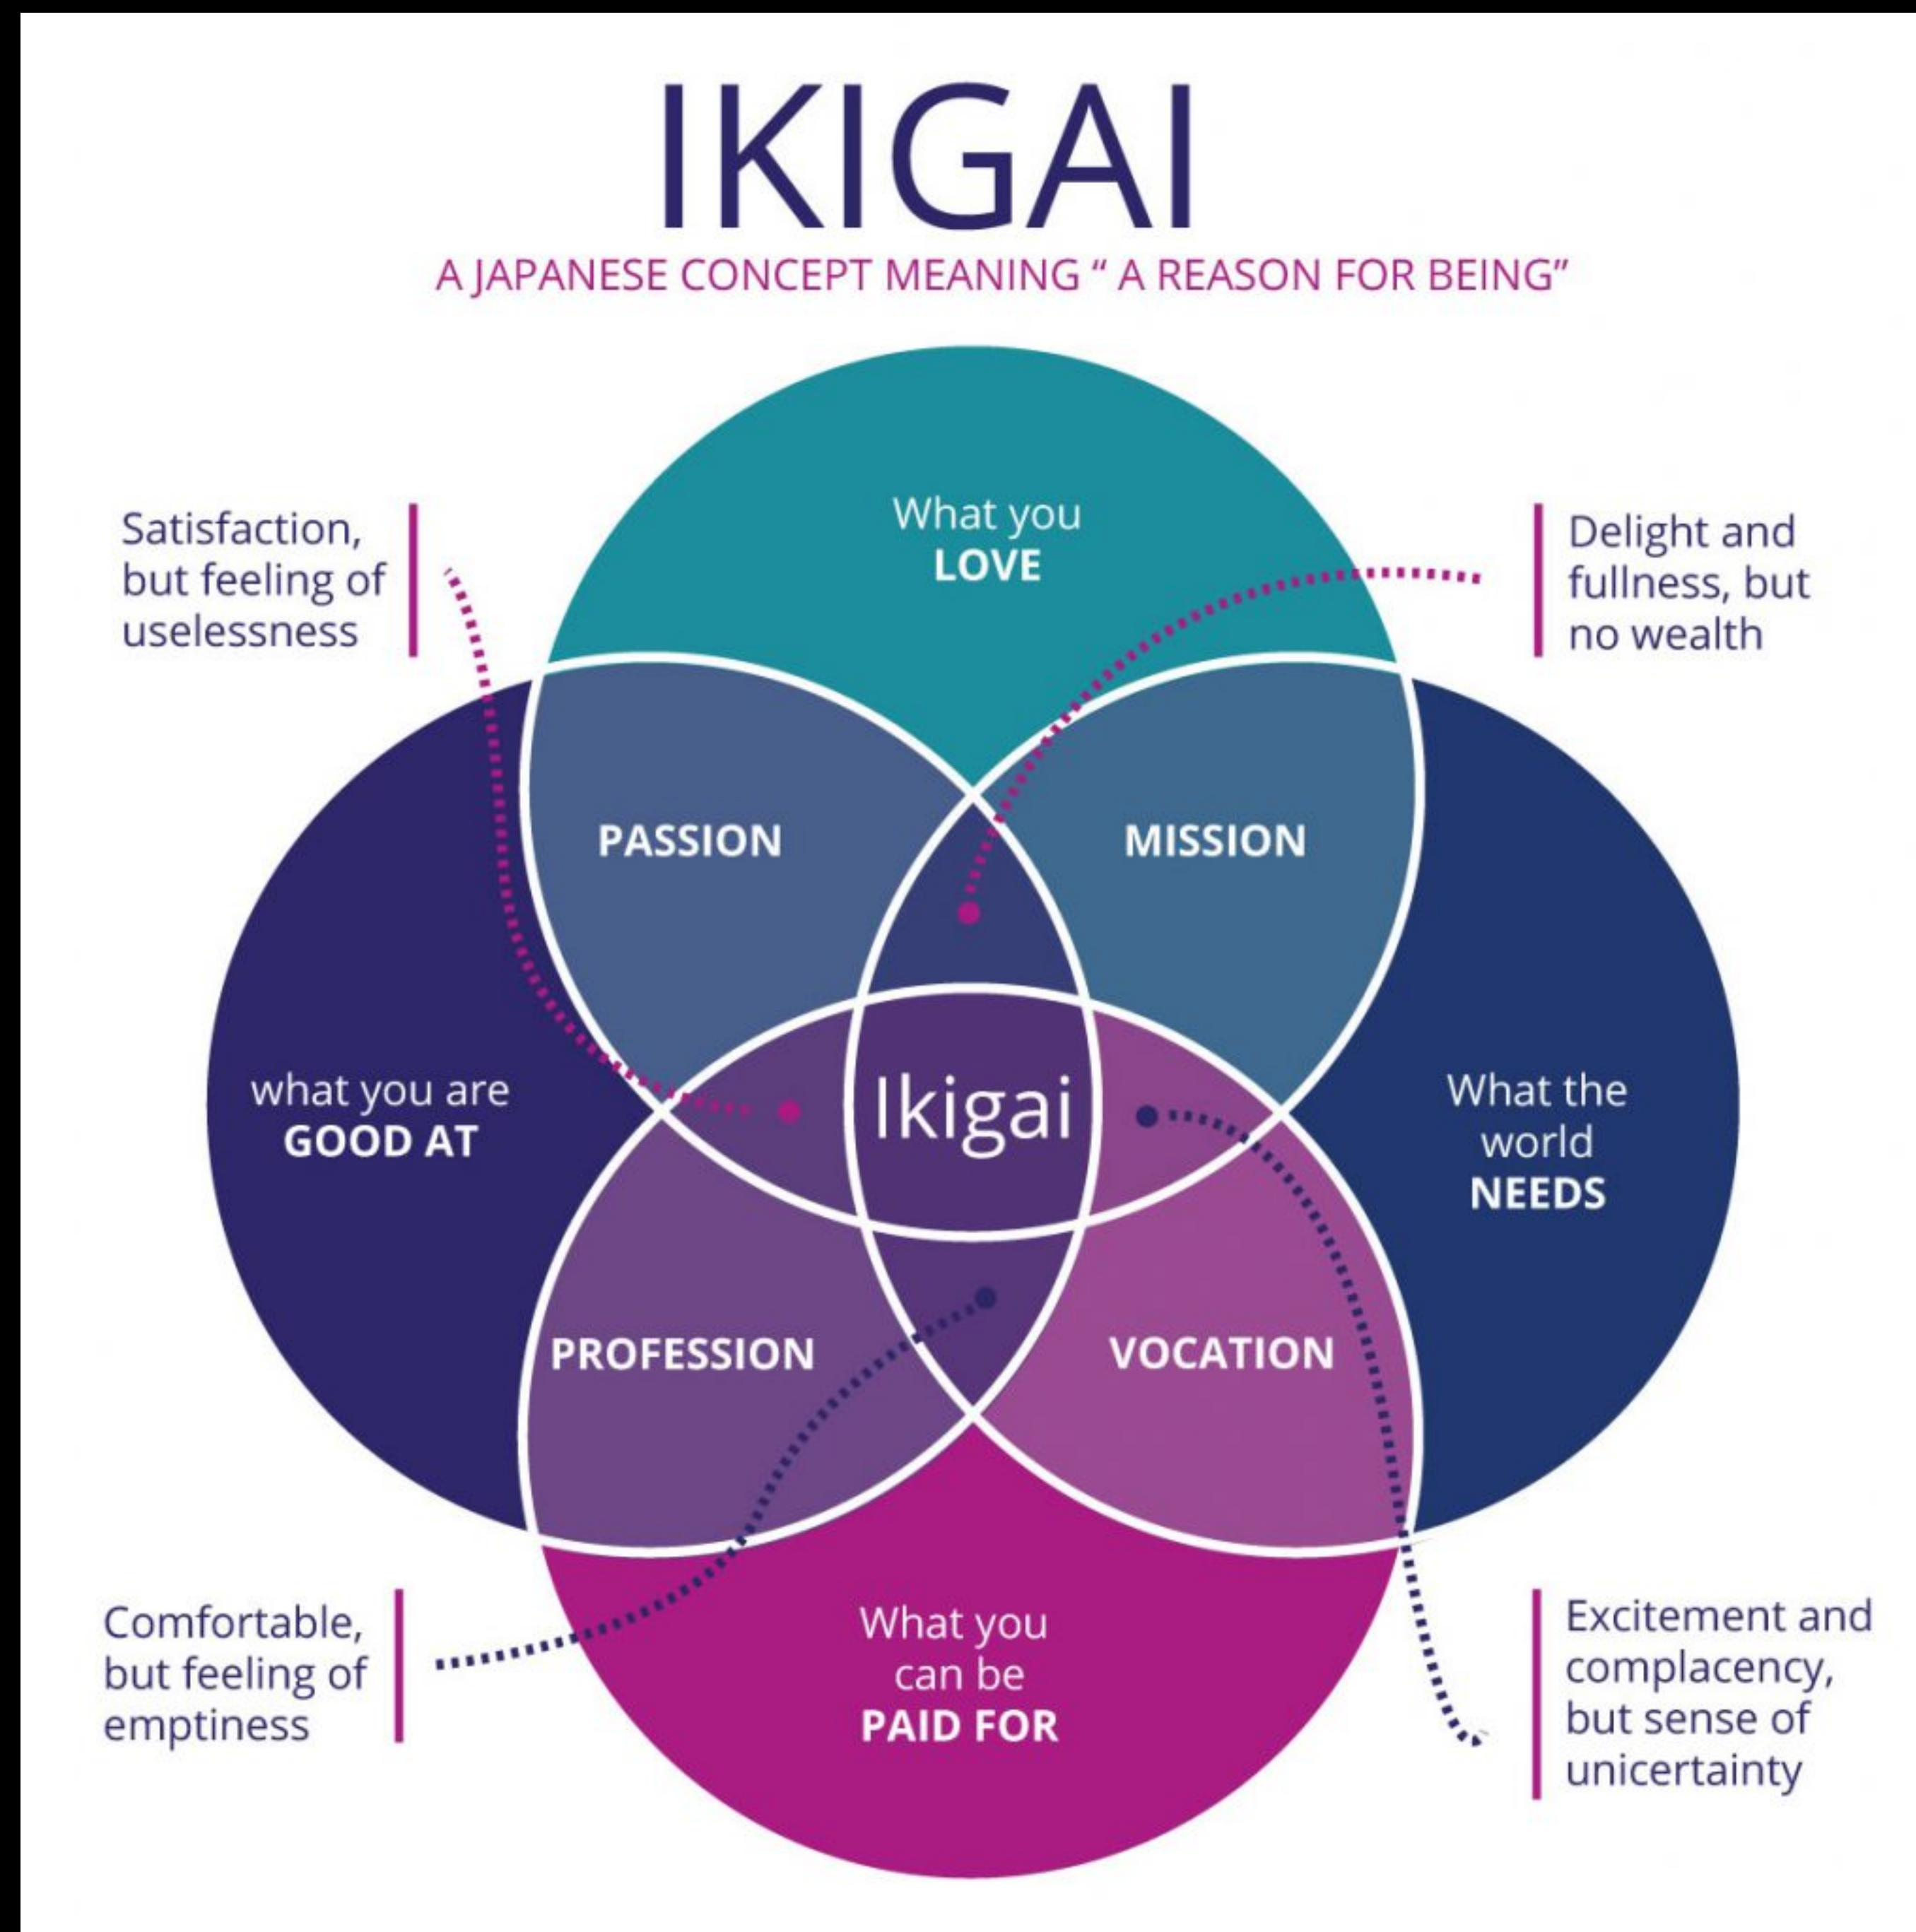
IKIGAI

A JAPANESE CONCEPT MEANING " A REASON FOR BEING"

Satisfaction, but feeling of uselessness

What you LOVE

Delight and fullness, but no wealth

PASSION

MISSION

what you are GOOD AT

Ikigai

What the world NEEDS

PROFESSION

VOCATION

Comfortable, but feeling of emptiness

What you can be PAID FOR

Excitement and complacency, but sense of unicertainty